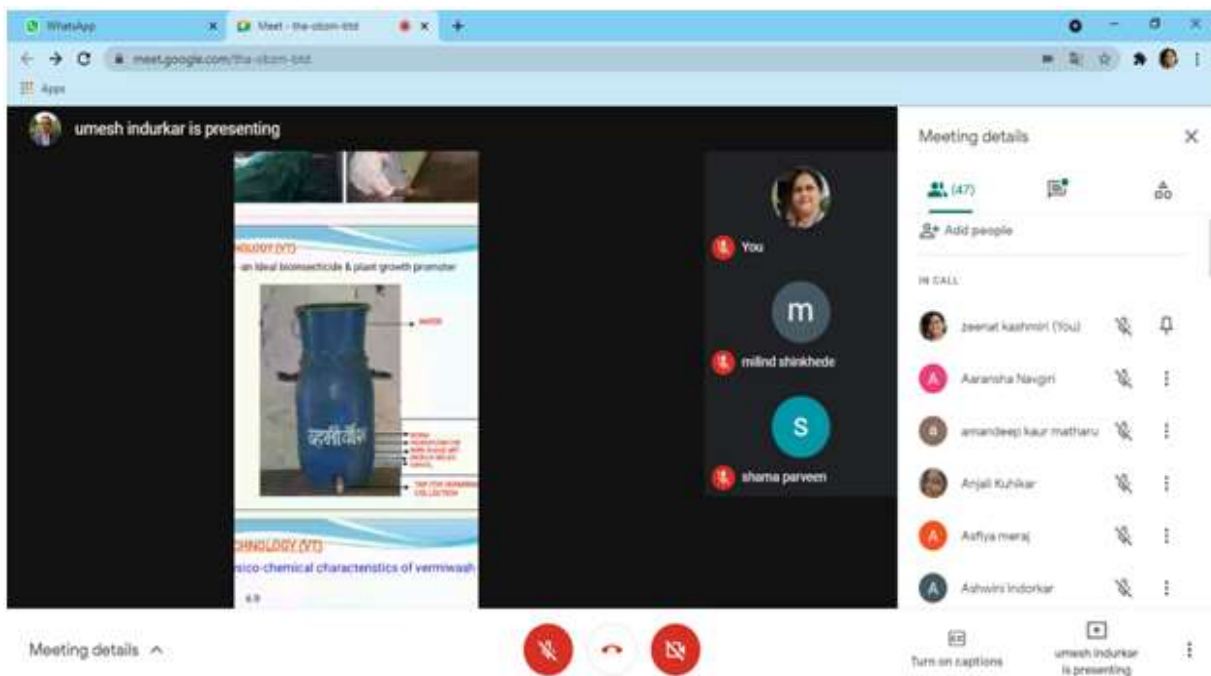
WhatsApp
Meet - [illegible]
meet.google.com/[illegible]
Apps

umesh indurkar is presenting

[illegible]NOLOGY (VT)
- an ideal biopesticide & plant growth promoter
WATER
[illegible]
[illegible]
TAP FOR VERMIWASH COLLECTION
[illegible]NOLOGY (VT)
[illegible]sico-chemical characteristics of vermiwash
6.8

You
m
milind shirkhede
S
shama parveen

Meeting details
(47)
Add people
IN CALL
zeenat kashmiri (You)
A
Aaransha Navgiri
a
amandeep kaur matharu
Anjali Kuhikar
A
Asfiya meraj
A
Ashwini Indorkar

Meeting details
Turn on captions
umesh indurkar is presenting